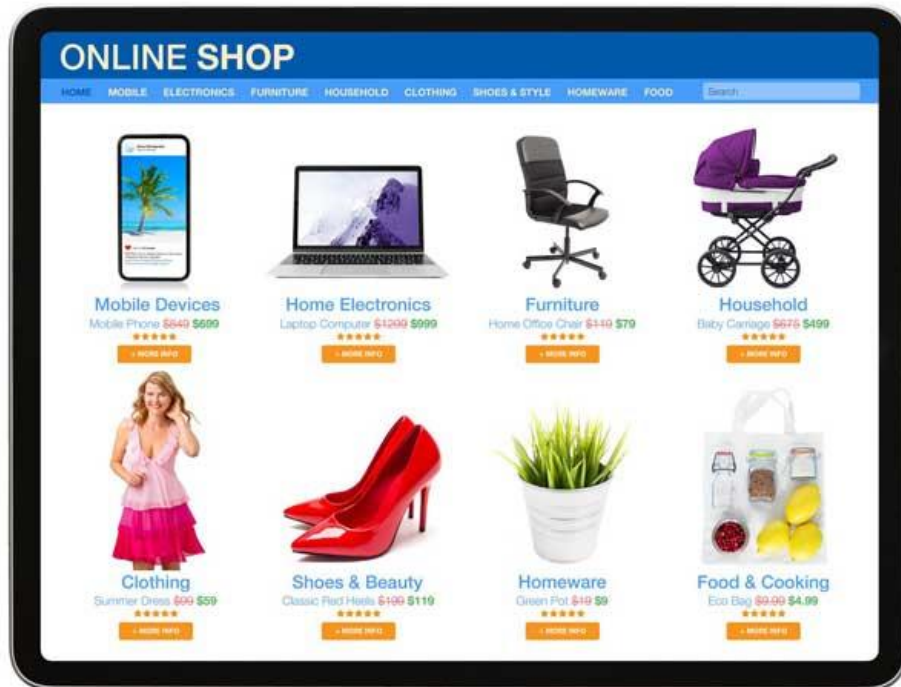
ONLINE SHOP

HOME MOBILE ELECTRONICS FURNITURE HOUSEHOLD CLOTHING SHOES & STYLE HOMEWARE FOOD Search

Mobile Devices
Mobile Phone $849 $699
★★★★★
+ MORE INFO

Home Electronics
Laptop Computer $1299 $999
★★★★★
+ MORE INFO

Furniture
Home Office Chair $149 $79
★★★★★
+ MORE INFO

Household
Baby Carriage $675 $499
★★★★★
+ MORE INFO

Clothing
Summer Dress $99 $59
★★★★★
+ MORE INFO

Shoes & Beauty
Classic Red Heels $199 $119
★★★★★
+ MORE INFO

Homeware
Green Pot $19 $9
★★★★★
+ MORE INFO

Food & Cooking
Eco Bag $9.99 $4.99
★★★★★
+ MORE INFO